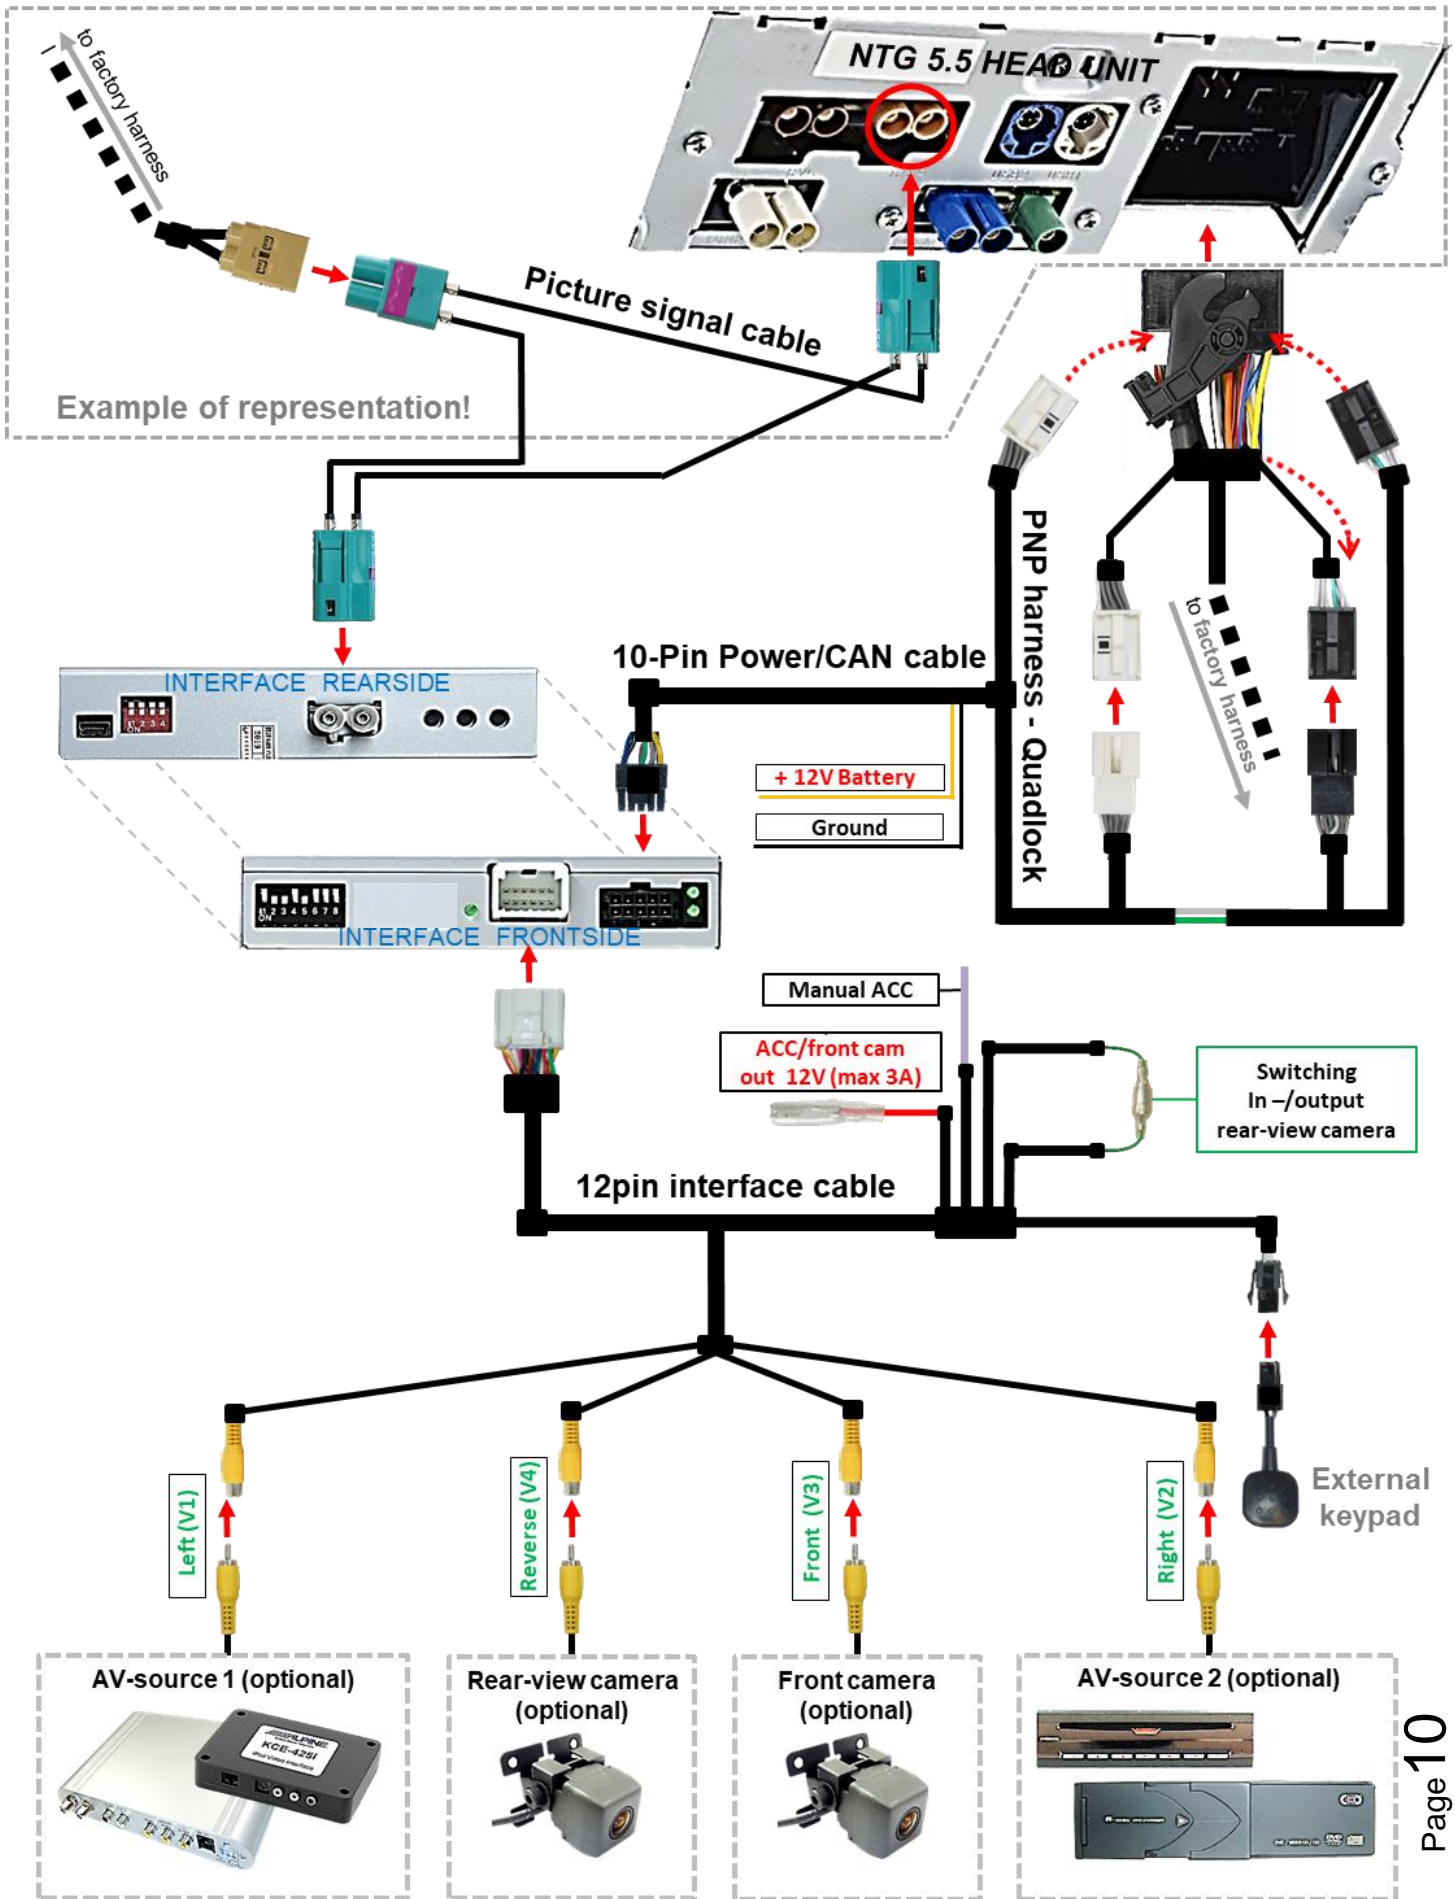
to factory harness

NTG 5.5 HEAD UNIT

Picture signal cable

Example of representation!

PNP harness - Quadlock

to factory harness

10-Pin Power/CAN cable

INTERFACE REARSIDE

+ 12V Battery

Ground

INTERFACE FRONTSIDE

Manual ACC

ACC/front cam out 12V (max 3A)

Switching In –/output rear-view camera

12pin interface cable

Left (V1)

Reverse (V4)

Front (V3)

Right (V2)

External keypad

AV-source 1 (optional)

Rear-view camera (optional)

Front camera (optional)

AV-source 2 (optional)

KCE-425i

Page 10